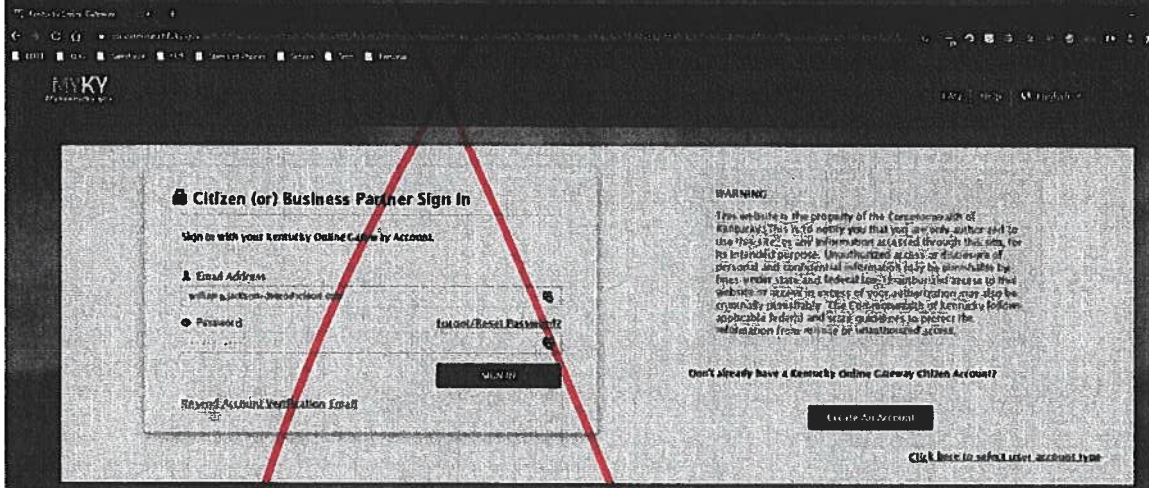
Kentucky Online Gateway

MYKY

FAQ | Help | English

Citizen (or) Business Partner Sign In

Sign in with your Kentucky Online Gateway Account.

Email Address

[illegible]

Password

Forgot/Reset Password?

SIGN IN

Resend Account Verification Email

WARNING

This website is the property of the Commonwealth of Kentucky. This is to notify you that you are only authorized to use this site, or any information accessed through this site, for its intended purpose. Unauthorized access or disclosure of personal and confidential information may be punishable by fines under state and federal law. Unauthorized access to this website or access in excess of your authorization may also be criminally punishable. The Commonwealth of Kentucky follows applicable federal and state guidelines to protect the information from misuse or unauthorized access.

Don't already have a Kentucky Online Gateway Citizen Account?

Create An Account

Click here to select user account type